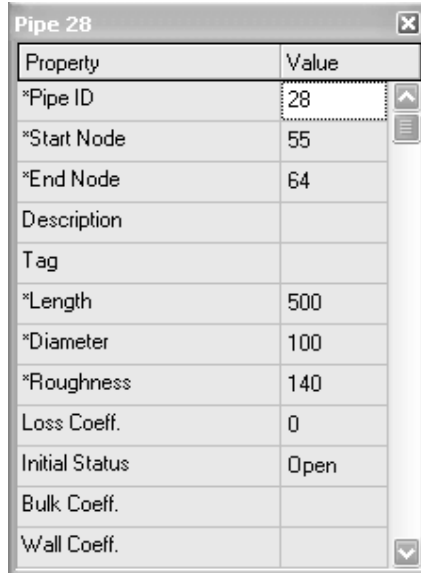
Pipe 28

| Property | Value |
|---|---|
| *Pipe ID | 28 |
| *Start Node | 55 |
| *End Node | 64 |
| Description | |
| Tag | |
| *Length | 500 |
| *Diameter | 100 |
| *Roughness | 140 |
| Loss Coeff. | 0 |
| Initial Status | Open |
| Bulk Coeff. | |
| Wall Coeff. | |